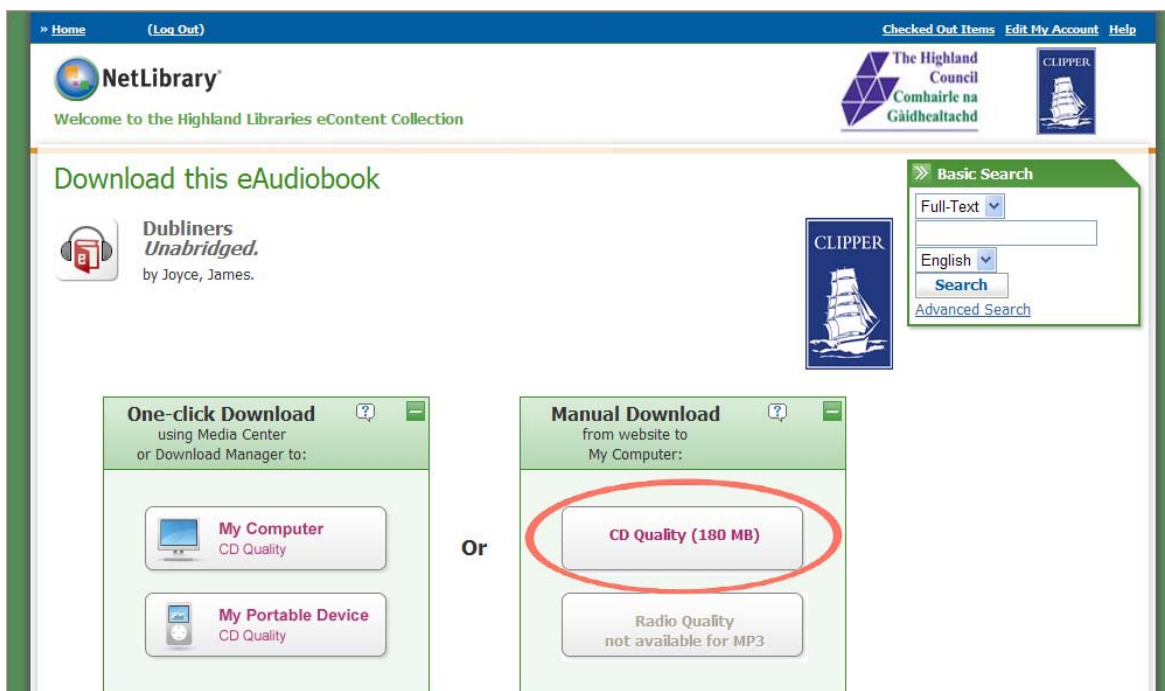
» Home (Log Out) Checked Out Items Edit My Account Help

NetLibrary®

Welcome to the Highland Libraries eContent Collection

The Highland Council Comhairle na Gàidhealtachd

CLIPPER

Download this eAudiobook

Dubliners
Unabridged.
by Joyce, James.

CLIPPER

Basic Search
Full-Text
English
Search
Advanced Search

One-click Download
using Media Center or Download Manager to:

My Computer
CD Quality

My Portable Device
CD Quality

Or

Manual Download
from website to My Computer:

CD Quality (180 MB)

Radio Quality
not available for MP3